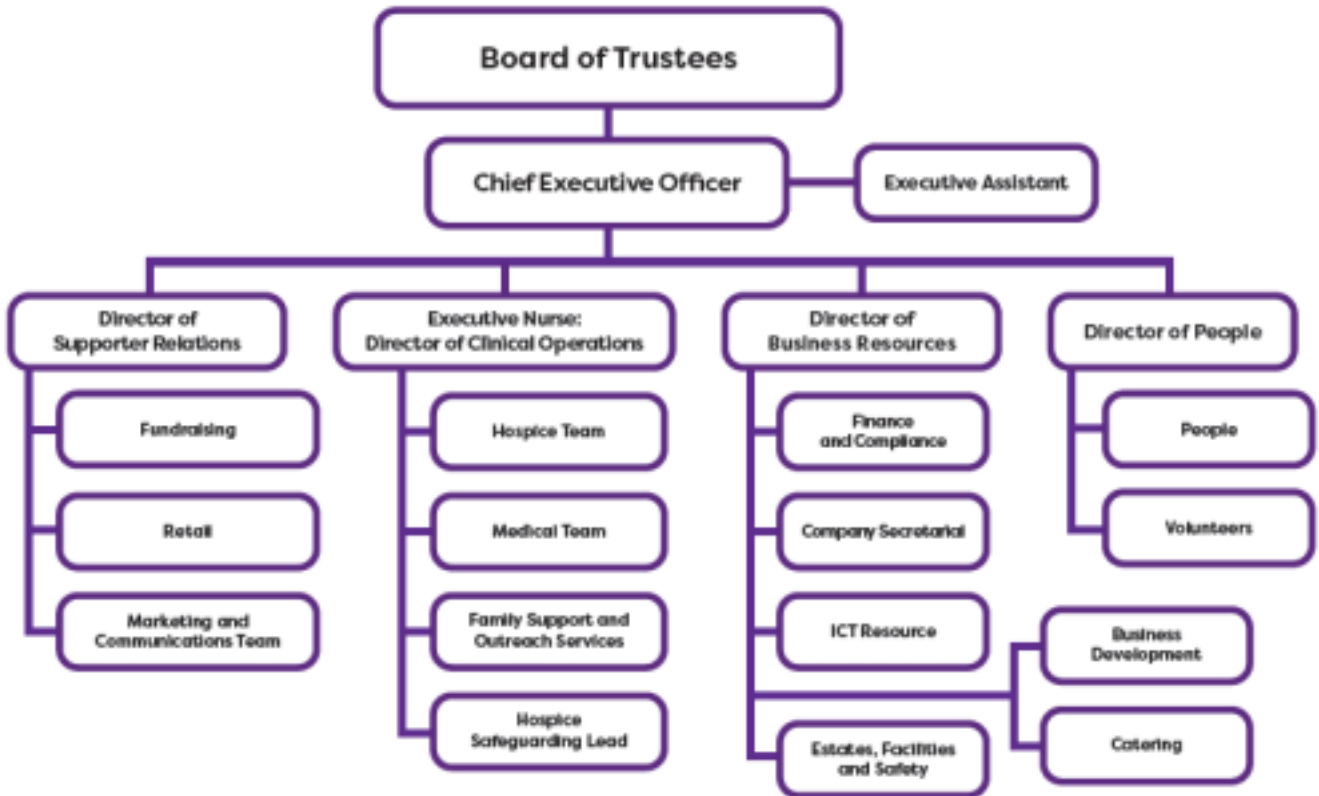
Board of Trustees

Chief Executive Officer

Executive Assistant

Director of Supporter Relations

Fundraising

Retail

Marketing and Communications Team

Executive Nurse: Director of Clinical Operations

Hospice Team

Medical Team

Family Support and Outreach Services

Hospice Safeguarding Lead

Director of Business Resources

Finance and Compliance

Company Secretarial

ICT Resource

Estates, Facilities and Safety

Business Development

Catering

Director of People

People

Volunteers